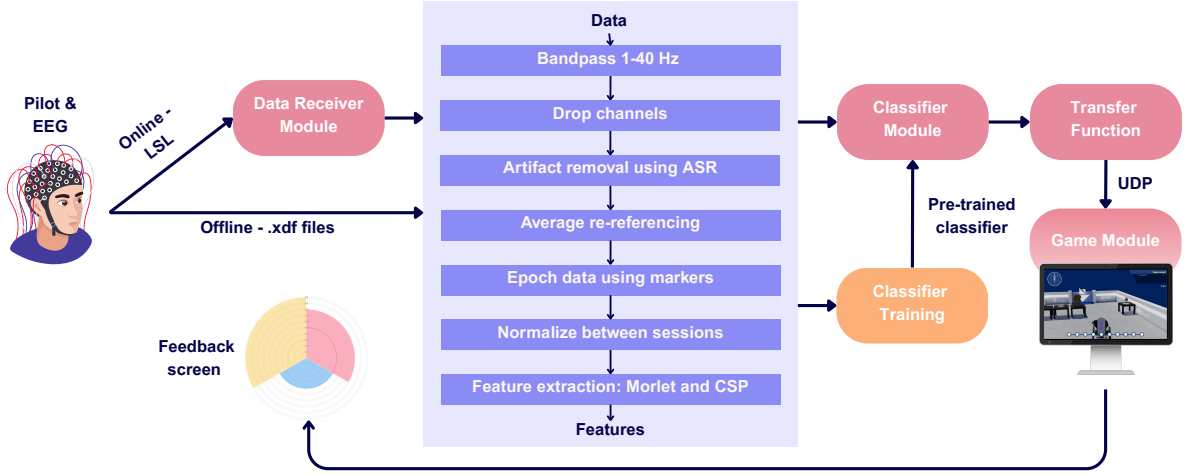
Pilot & EEG

Online - LSL

Offline - .xdf files

Data Receiver Module

Data

Bandpass 1-40 Hz

Drop channels

Artifact removal using ASR

Average re-referencing

Epoch data using markers

Normalize between sessions

Feature extraction: Morlet and CSP

Features

Classifier Module

Transfer Function

UDP

Pre-trained classifier

Game Module

Classifier Training

Feedback screen